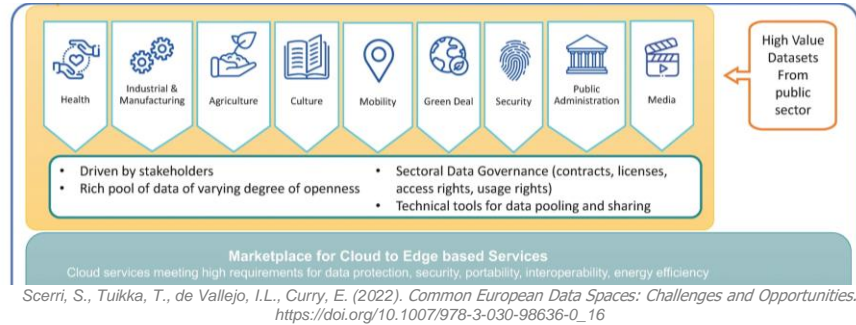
Health

Industrial & Manufacturing

Agriculture

Culture

Mobility

Green Deal

Security

Public Administration

Media

High Value Datasets From public sector

• Driven by stakeholders
• Rich pool of data of varying degree of openness

• Sectoral Data Governance (contracts, licenses, access rights, usage rights)
• Technical tools for data pooling and sharing

Marketplace for Cloud to Edge based Services

Cloud services meeting high requirements for data protection, security, portability, interoperability, energy efficiency

Scerri, S., Tuikka, T., de Vallejo, I.L., Curry, E. (2022). Common European Data Spaces: Challenges and Opportunities. https://doi.org/10.1007/978-3-030-98636-0_16